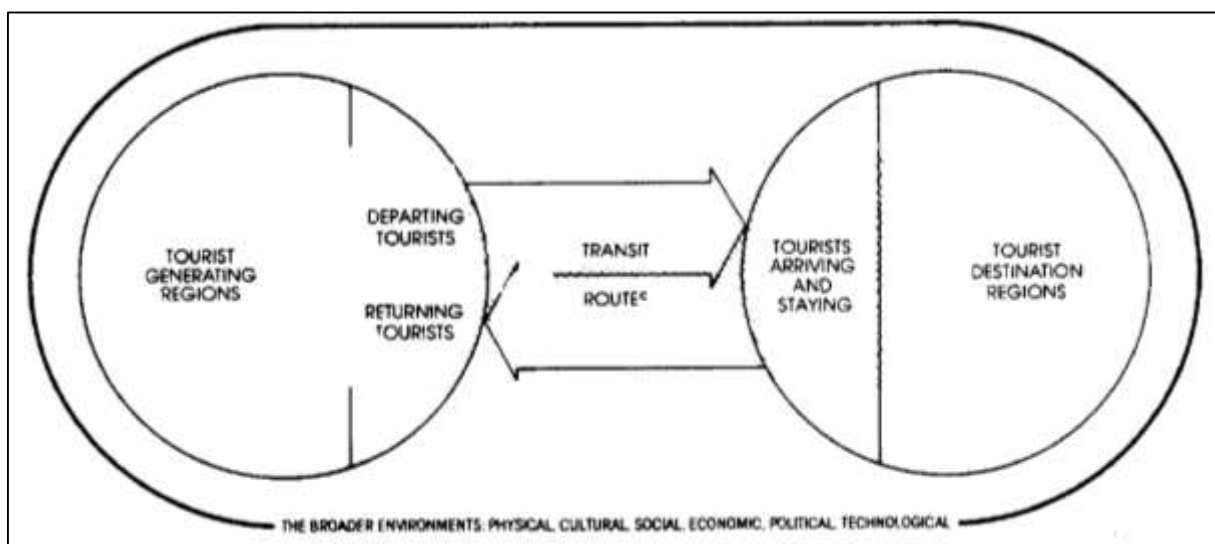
TOURIST GENERATING REGIONS

DEPARTING TOURISTS

RETURNING TOURISTS

TRANSIT

ROUTES

TOURISTS ARRIVING AND STAYING

TOURIST DESTINATION REGIONS

THE BROADER ENVIRONMENTS: PHYSICAL, CULTURAL, SOCIAL, ECONOMIC, POLITICAL, TECHNOLOGICAL